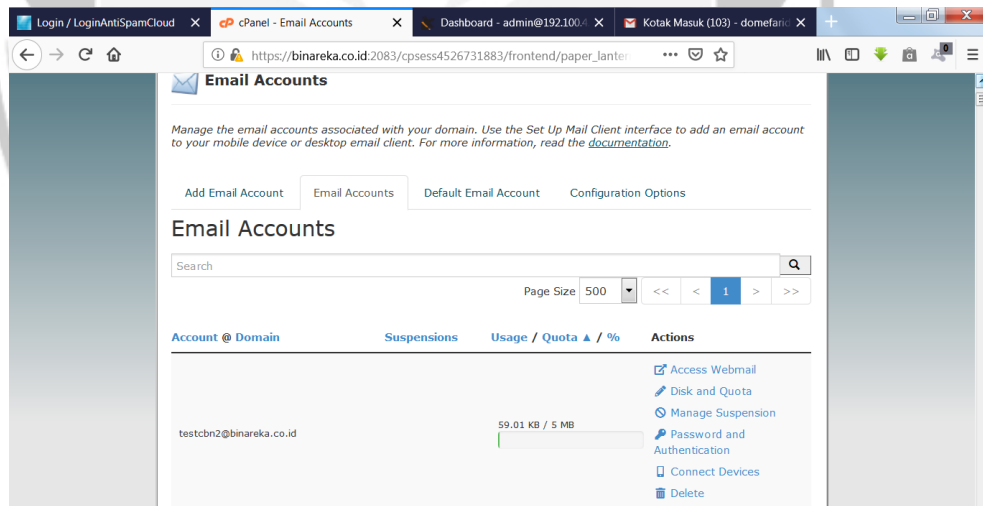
Login / LoginAntiSpamCloud ×
cPanel - Email Accounts ×
Dashboard - admin@192.100.4 ×
Kotak Masuk (103) - domefarid ×

https://binareka.co.id:2083/cpsess4526731883/frontend/paper_lanter ••• 

0

Email Accounts

Manage the email accounts associated with your domain. Use the Set Up Mail Client interface to add an email account to your mobile device or desktop email client. For more information, read the documentation.

Add Email Account | Email Accounts | Default Email Account | Configuration Options

Email Accounts

Search

Page Size 500 | << | < | 1 | > | >>

| Account @ Domain | Suspensions | Usage / Quota ▲ / % | Actions |
|---|---|---|---|
| testcbn2@binareka.co.id | | 59.01 KB / 5 MB | Access Webmail<br>Disk and Quota<br>Manage Suspension<br>Password and Authentication<br>Connect Devices<br>Delete |